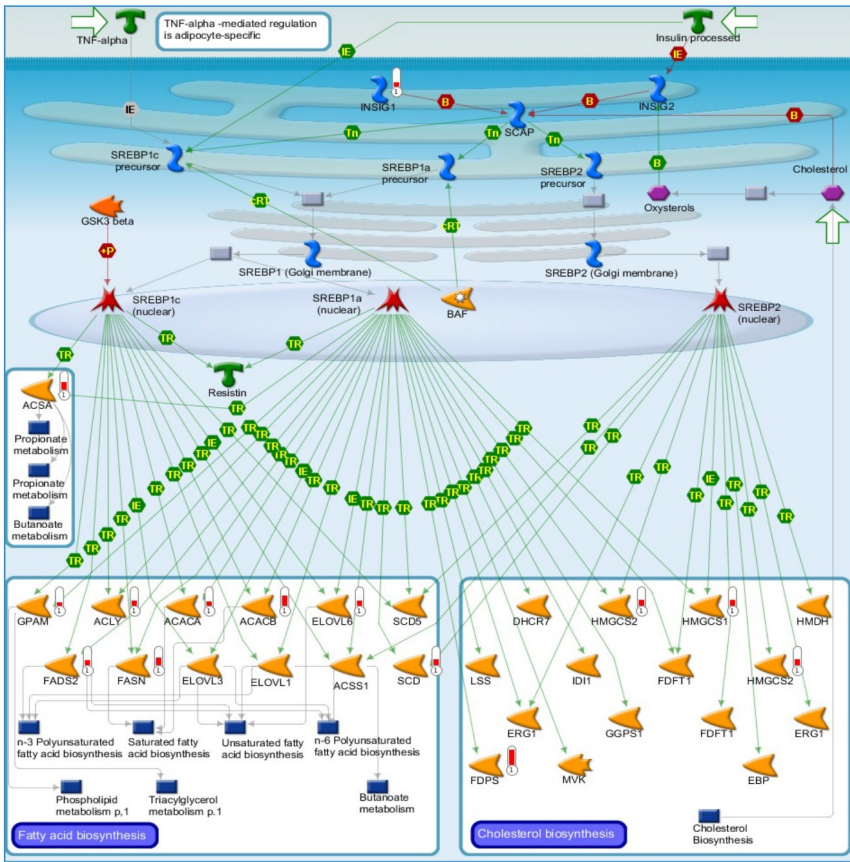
TNF-alpha

TNF-alpha -mediated regulation is adipocyte-specific

Insulin processed

IE

IE

INSIG1

B

SCAP

B

INSIG2

B

Tn

Tn

Tn

SREBP1c precursor

SREBP1a precursor

SREBP2 precursor

B

Cholesterol

Oxysterols

GSK3 beta

CR

CR

+P

SREBP1 (Golgi membrane)

SREBP2 (Golgi membrane)

SREBP1c (nuclear)

SREBP1a (nuclear)

BAF

SREBP2 (nuclear)

TR

TR

TR

Resistin

ACSA

Propionate metabolism

Propionate metabolism

Butanoate metabolism

TR TR TR TR TR IE TR TR TR IE TR TR TR TR IE TR TR IE TR TR TR TR TR TR TR TR TR TR TR TR IE TR TR TR TR TR TR TR TR TR IE TR TR TR TR TR TR

GPAM

ACLY

ACACA

ACACB

ELOVL6

SCD5

FADS2

FASN

ELOVL3

ELOVL1

ACSS1

SCD

n-3 Polyunsaturated fatty acid biosynthesis

Saturated fatty acid biosynthesis

Unsaturated fatty acid biosynthesis

n-6 Polyunsaturated fatty acid biosynthesis

Phospholipid metabolism p,1

Triacylglycerol metabolism p,1

Butanoate metabolism

Fatty acid biosynthesis

DHCR7

HMGCS2

HMGCS1

HMDH

LSS

IDI1

FDFT1

HMGCS2

ERG1

GGPS1

FDFT1

ERG1

FDPS

MVK

EBP

Cholesterol Biosynthesis

Cholesterol biosynthesis